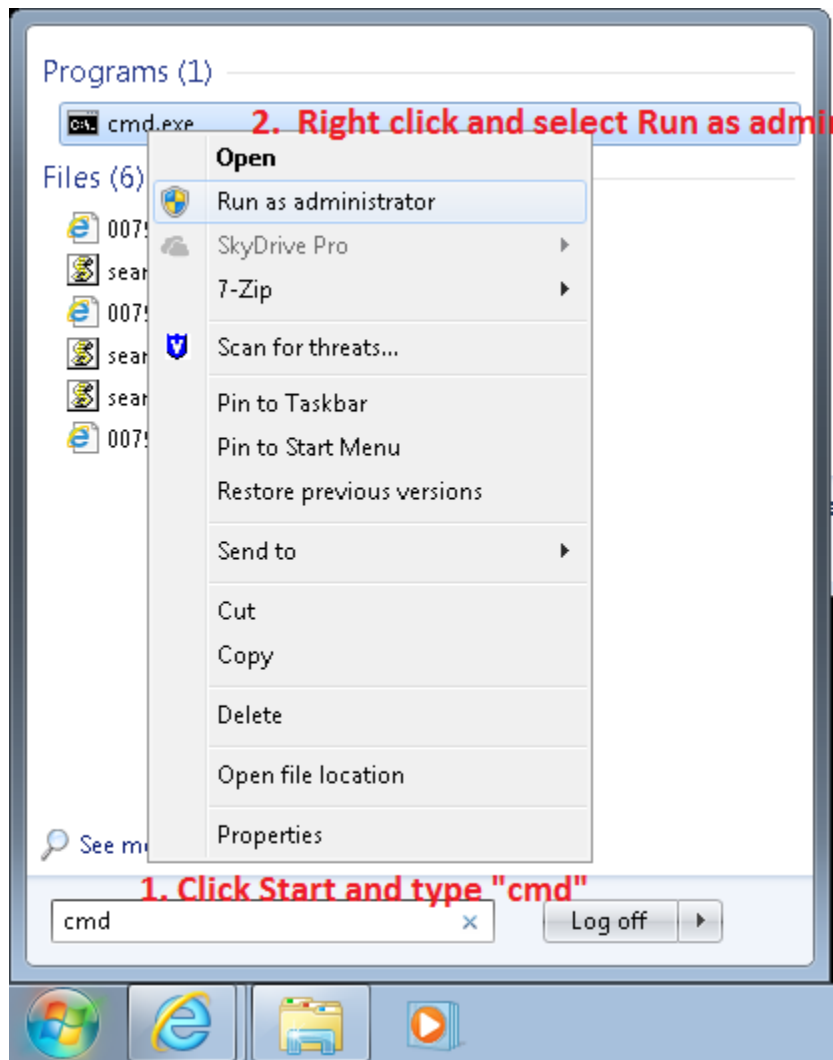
Programs (1)

cmd.exe 2. Right click and select Run as admi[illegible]

Files (6)

007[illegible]
sear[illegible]
007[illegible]
sear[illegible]
sear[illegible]
007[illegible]

Open
Run as administrator
SkyDrive Pro
7-Zip
Scan for threats...
Pin to Taskbar
Pin to Start Menu
Restore previous versions
Send to
Cut
Copy
Delete
Open file location
Properties

See m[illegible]

1. Click Start and type "cmd"

cmd

Log off